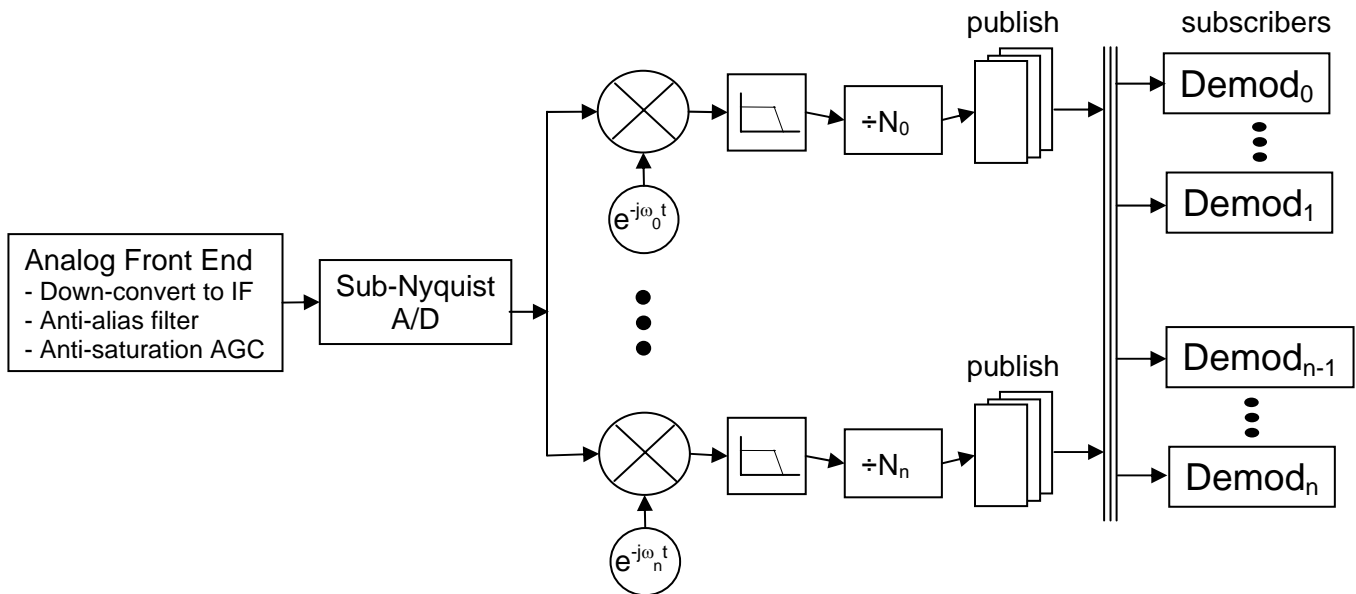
publish

subscribers

Demod$_0$

Demod$_1$

$e^{-j\omega_0 t}$

÷N$_0$

Analog Front End
- Down-convert to IF
- Anti-alias filter
- Anti-saturation AGC

Sub-Nyquist A/D

publish

Demod$_{n-1}$

÷N$_n$

Demod$_n$

$e^{-j\omega_n t}$